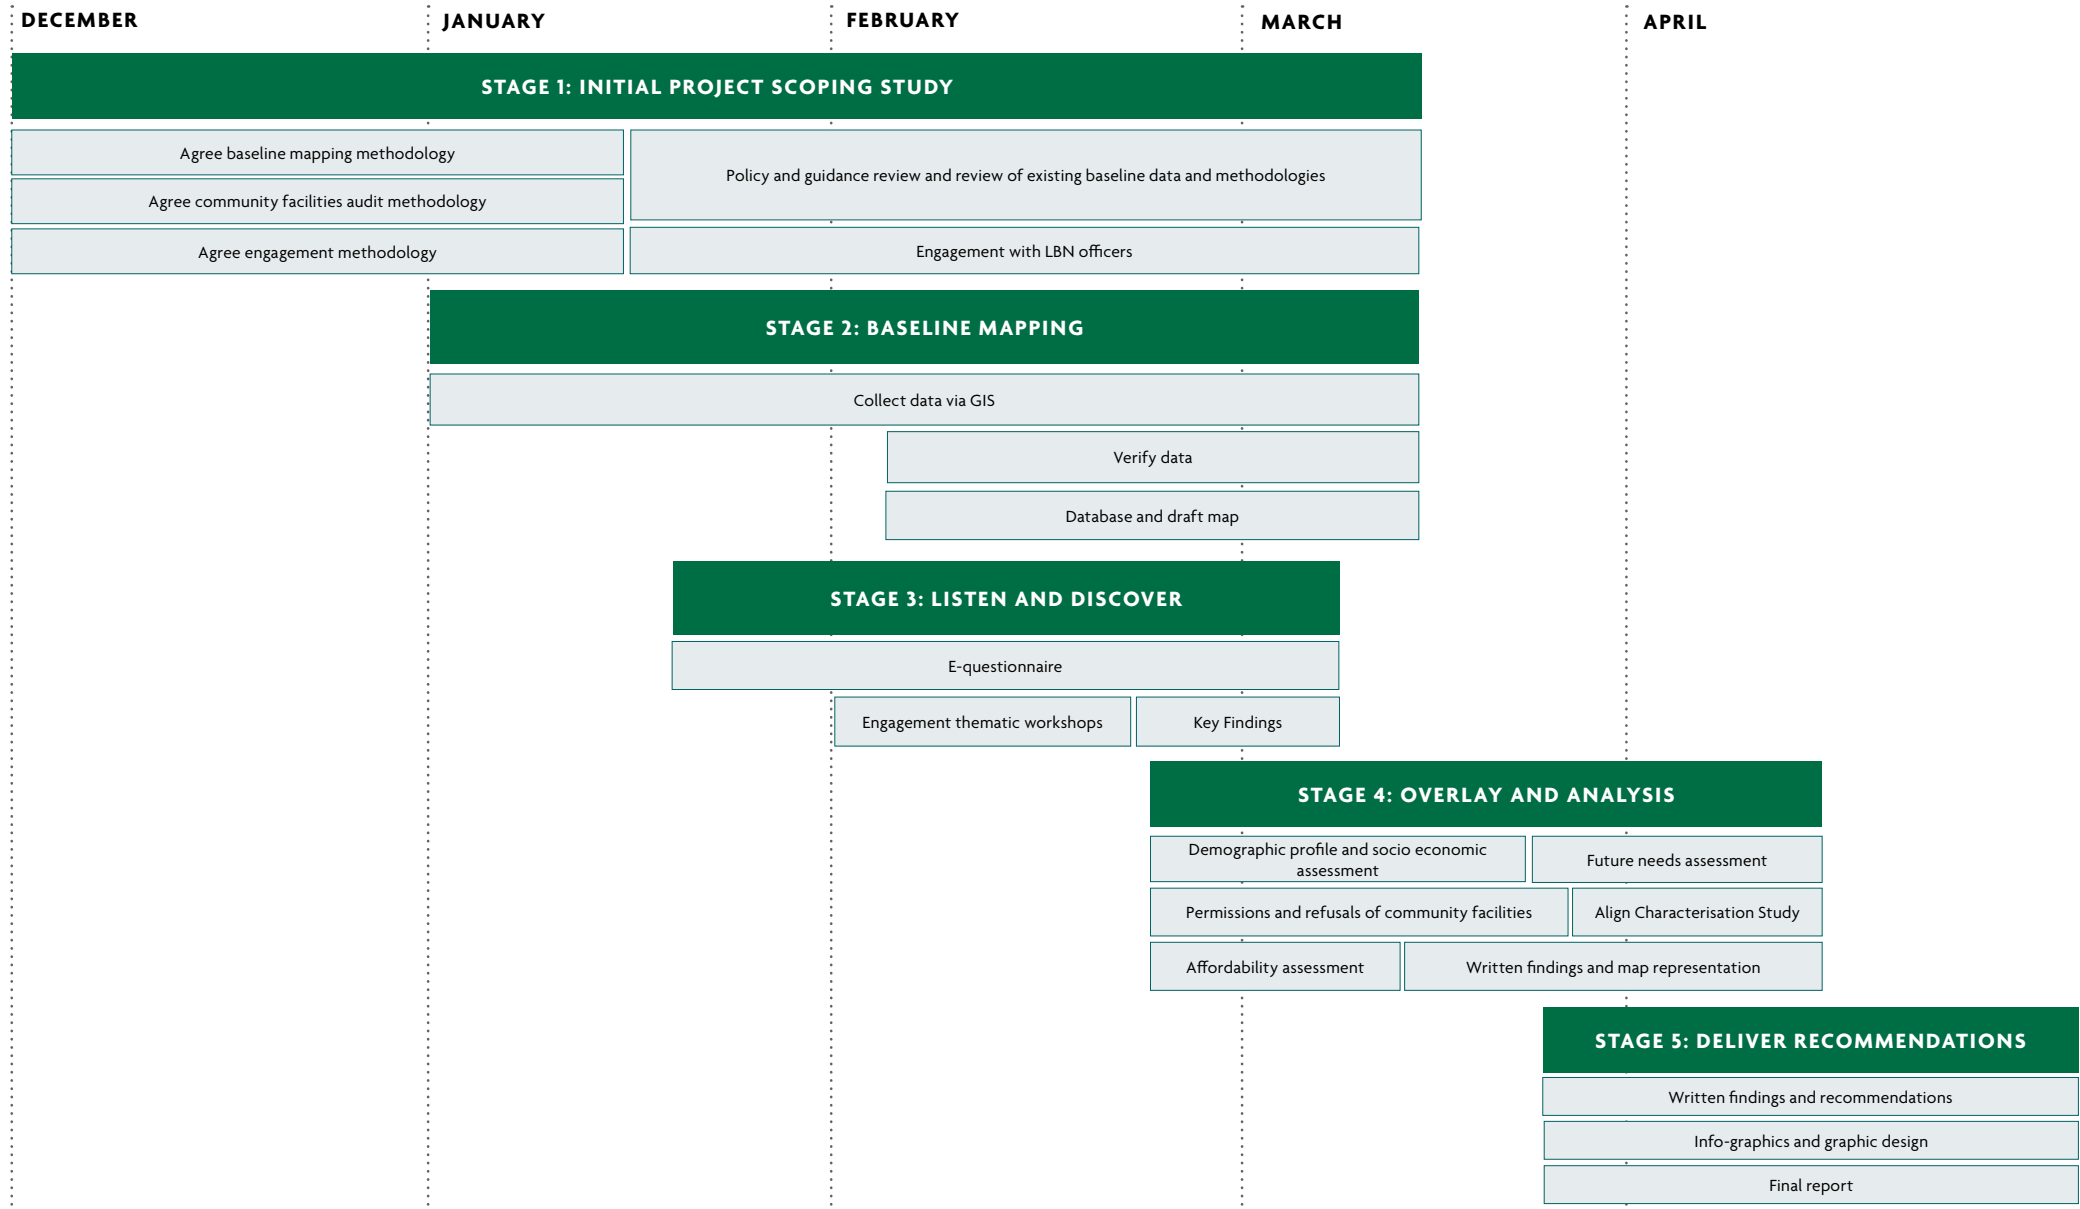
DECEMBER JANUARY FEBRUARY MARCH APRIL

STAGE 1: INITIAL PROJECT SCOPING STUDY

Agree baseline mapping methodology

Agree community facilities audit methodology

Policy and guidance review and review of existing baseline data and methodologies

Agree engagement methodology

Engagement with LBN officers

STAGE 2: BASELINE MAPPING

Collect data via GIS

Verify data

Database and draft map

STAGE 3: LISTEN AND DISCOVER

E-questionnaire

Engagement thematic workshops

Key Findings

STAGE 4: OVERLAY AND ANALYSIS

Demographic profile and socio economic assessment

Future needs assessment

Permissions and refusals of community facilities

Align Characterisation Study

Affordability assessment

Written findings and map representation

STAGE 5: DELIVER RECOMMENDATIONS

Written findings and recommendations

Info-graphics and graphic design

Final report